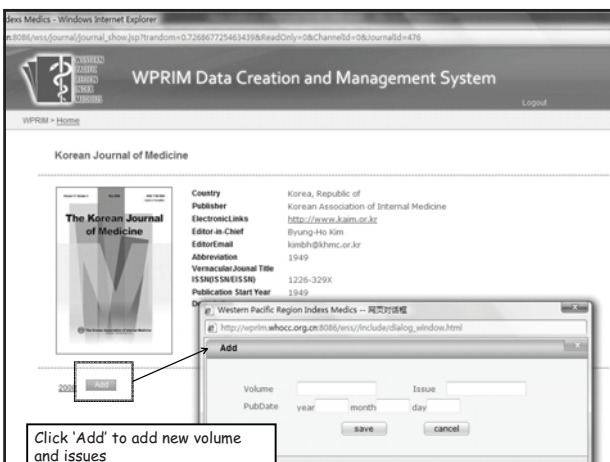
dexs Medics - Windows Internet Explorer

n:8086/wss/journal/journal_show.jsp?trandom=0.7268677254634398&ReadOnly=0&ChannelId=0&JournalId=476

WESTERN PACIFIC REGION INDEX MEDICUS

WPRIM Data Creation and Management System

Logout

WPRIM > Home

Korean Journal of Medicine

The Korean Journal of Medicine

| | |
|---|---|
| Country | Korea, Republic of |
| Publisher | Korean Association of Internal Medicine |
| ElectronicLinks | http://www.kaim.or.kr |
| Editor-in-Chief | Byung-Ho Kim |
| EditorEmail | kimbh@khmc.or.kr |
| Abbreviation | 1949 |
| VernacularJounal Title | |
| ISSN(ISSN/EISSN) | 1226-329X |
| Publication Start Year | 1949 |

Western Pacific Region Indexs Medics -- 网页对话框

http://wprim.whocc.org.cn:8086/wss/include/dialog_window.html

Add

Volume

Issue

PubDate year month day

save

cancel

200

Add

Click 'Add' to add new volume and issues